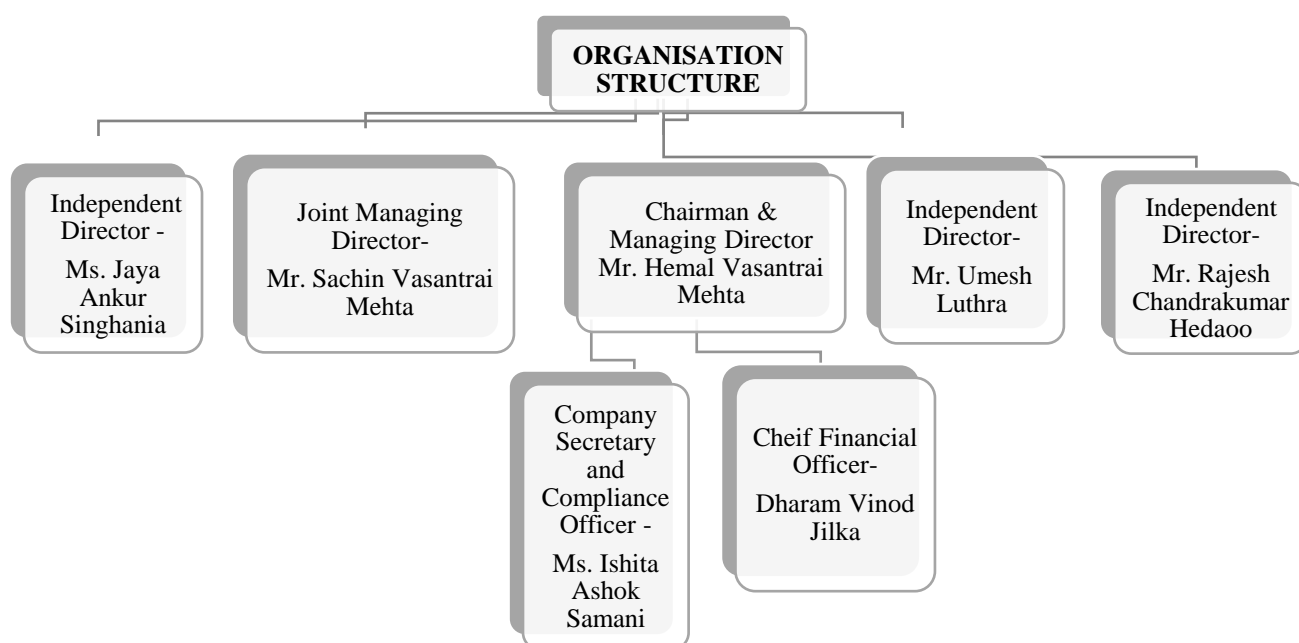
ORGANISATION STRUCTURE

Independent Director -

Ms. Jaya Ankur Singhania

Joint Managing Director-

Mr. Sachin Vasantrai Mehta

Chairman & Managing Director Mr. Hemal Vasantrai Mehta

Independent Director-

Mr. Umesh Luthra

Independent Director-

Mr. Rajesh Chandrakumar Hedaoo

Company Secretary and Compliance Officer -

Ms. Ishita Ashok Samani

Cheif Financial Officer-

Dharam Vinod Jilka